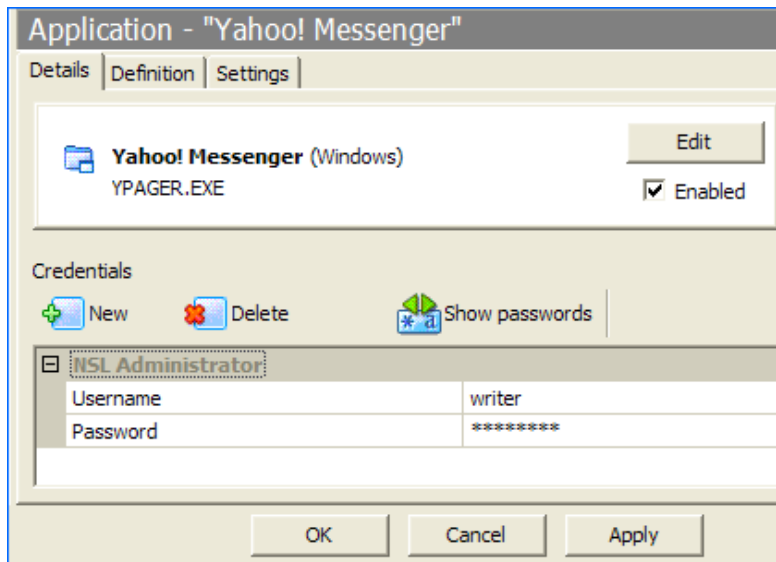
Application - "Yahoo! Messenger"

Details | Definition | Settings

Yahoo! Messenger (Windows)
YPAGER.EXE

Edit

Enabled

Credentials

New Delete Show passwords

NSL Administrator

| Username | writer |
|---|---|
| Password | ******** |

OK Cancel Apply